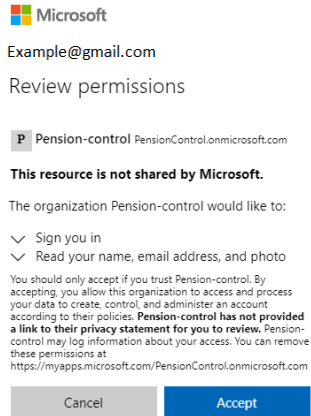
Microsoft

Example@gmail.com

Review permissions

P Pension-control PensionControl.onmicrosoft.com

This resource is not shared by Microsoft.

The organization Pension-control would like to:

Sign you in

Read your name, email address, and photo

You should only accept if you trust Pension-control. By accepting, you allow this organization to access and process your data to create, control, and administer an account according to their policies. Pension-control has not provided a link to their privacy statement for you to review. Pension-control may log information about your access. You can remove these permissions at https://myapps.microsoft.com/PensionControl.onmicrosoft.com

Cancel

Accept